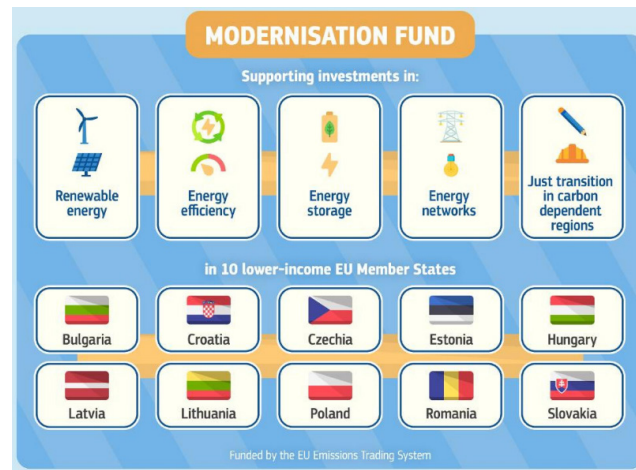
MODERNISATION FUND

Supporting investments in:

Renewable energy

Energy efficiency

Energy storage

Energy networks

Just transition in carbon dependent regions

in 10 lower-income EU Member States

Bulgaria

Croatia

Czechia

Estonia

Hungary

Latvia

Lithuania

Poland

Romania

Slovakia

Funded by the EU Emissions Trading System